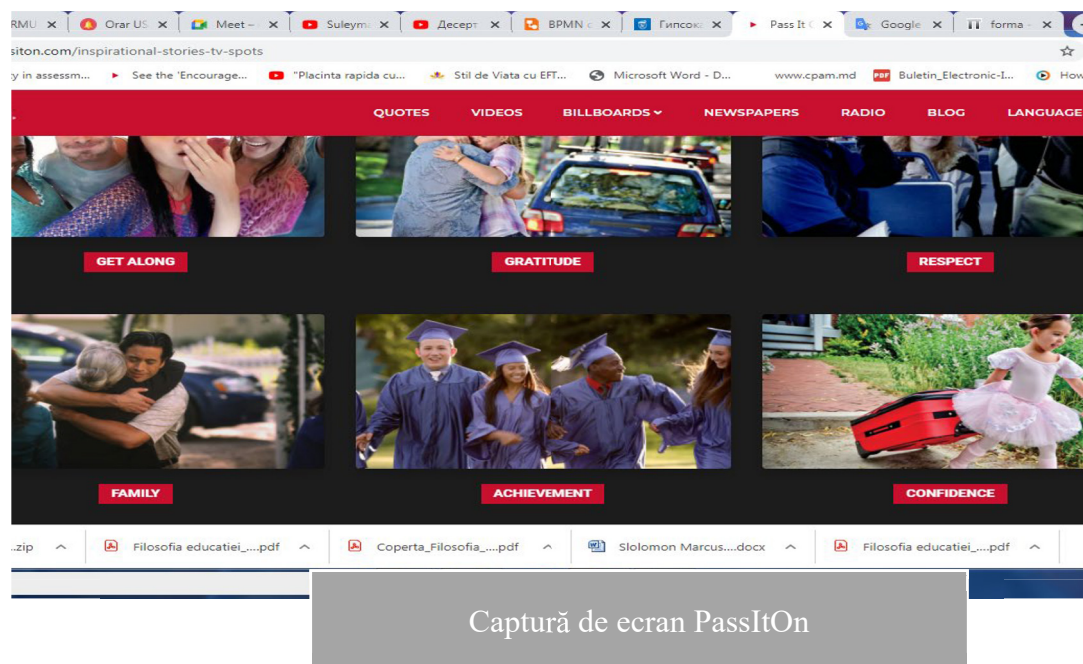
RMU ×  Orar US ×  Meet – ×  Suleyma ×  Десерт ×  BPMN c ×  Гипсок ×  Pass It ( ×  Google ×  forma ×

siton.com/inspirational-stories-tv-spots

y in assessm...  See the 'Encourage...  "Placinta rapida cu...  Stil de Viata cu EFT...  Microsoft Word - D...  www.cpam.md  Buletin_Electronic-I...  How

QUOTES  VIDEOS  BILLBOARDS  NEWSPAPERS  RADIO  BLOG  LANGUAGE

GET ALONG

GRATITUDE

RESPECT

FAMILY

ACHIEVEMENT

CONFIDENCE

.zip  Filosofia educatiei_....pdf  Coperta_Filosofia_....pdf  Slolomon Marcus....docx  Filosofia educatiei_....pdf

Captură de ecran PassItOn